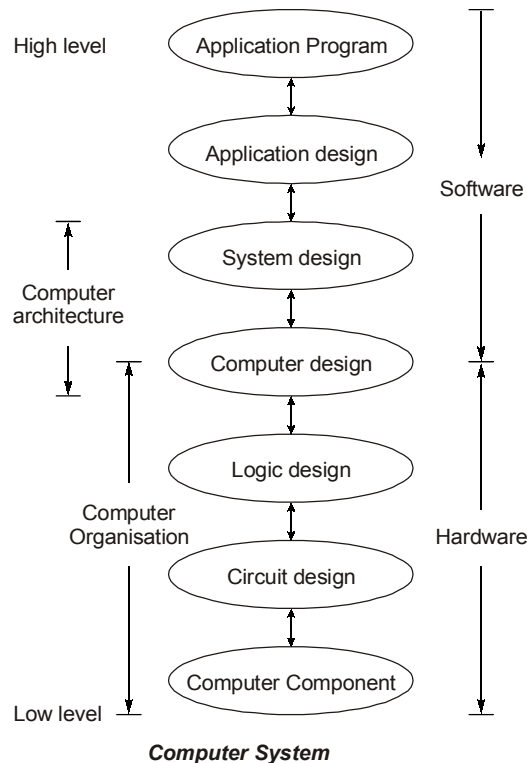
High level

Application Program

Application design

Software

System design

Computer architecture

Computer design

Logic design

Computer Organisation

Hardware

Circuit design

Computer Component

Low level

Computer System